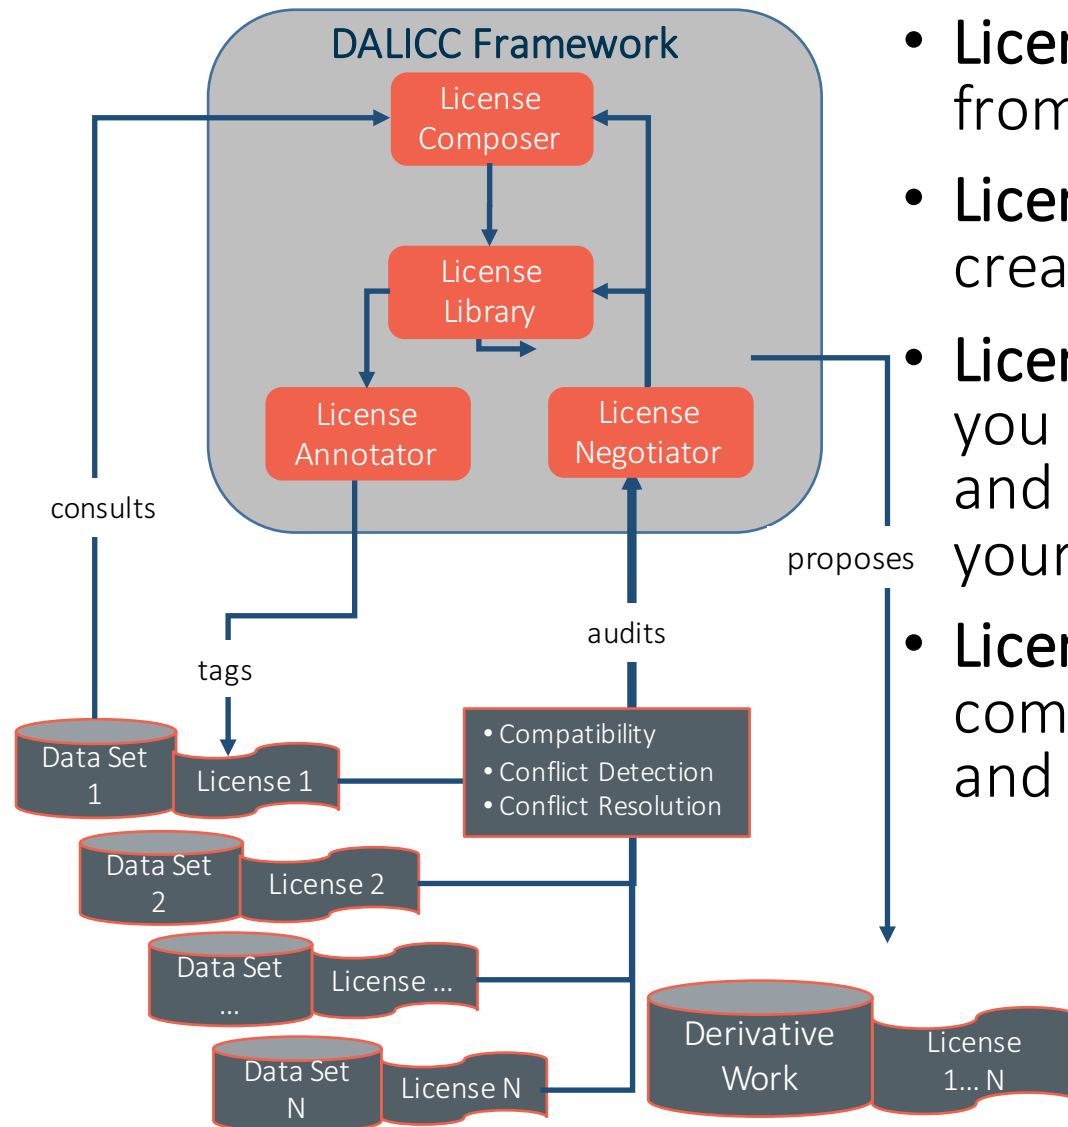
DALICC Framework

License Composer

License Library

License Annotator

License Negotiator

consults

tags

audits

proposes

Data Set 1

License 1

Data Set 2

License 2

Data Set ...

License ...

Data Set N

License N

• Compatibility
• Conflict Detection
• Conflict Resolution

Derivative Work

License 1... N

• Licen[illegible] from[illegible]

• Licen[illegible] crea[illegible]

• Licen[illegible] you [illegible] and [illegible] your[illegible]

• Licen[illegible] com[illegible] and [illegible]